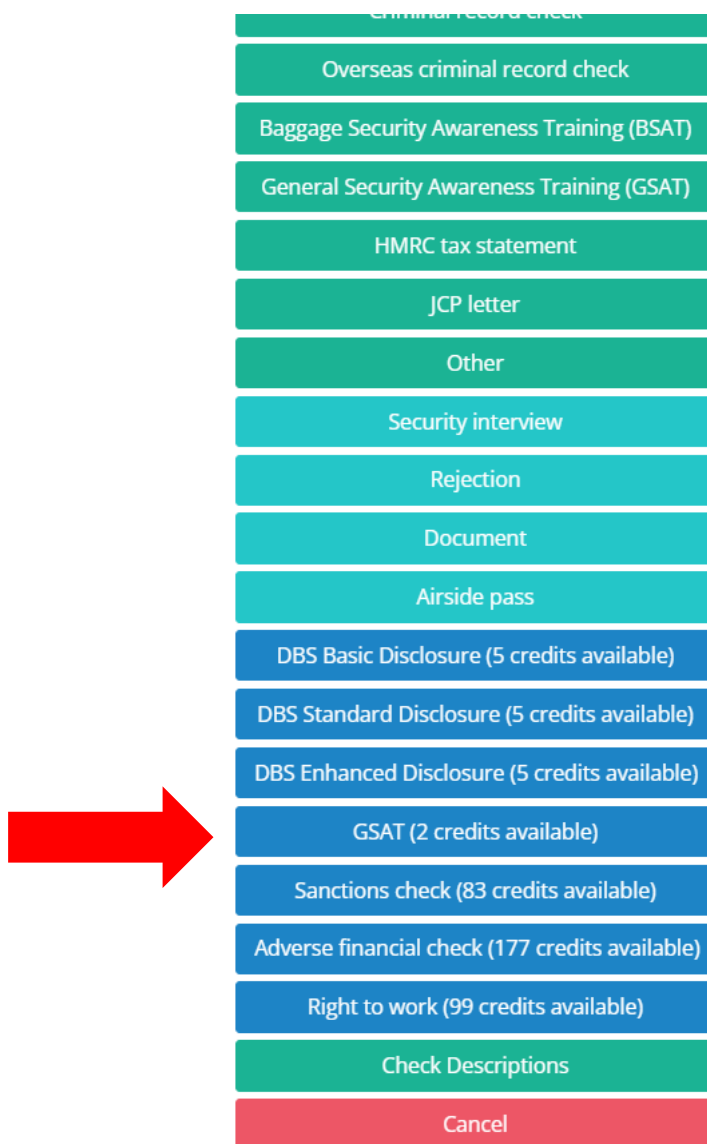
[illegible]

Overseas criminal record check

Baggage Security Awareness Training (BSAT)

General Security Awareness Training (GSAT)

HMRC tax statement

JCP letter

Other

Security interview

Rejection

Document

Airside pass

DBS Basic Disclosure (5 credits available)

DBS Standard Disclosure (5 credits available)

DBS Enhanced Disclosure (5 credits available)

GSAT (2 credits available)

Sanctions check (83 credits available)

Adverse financial check (177 credits available)

Right to work (99 credits available)

Check Descriptions

Cancel